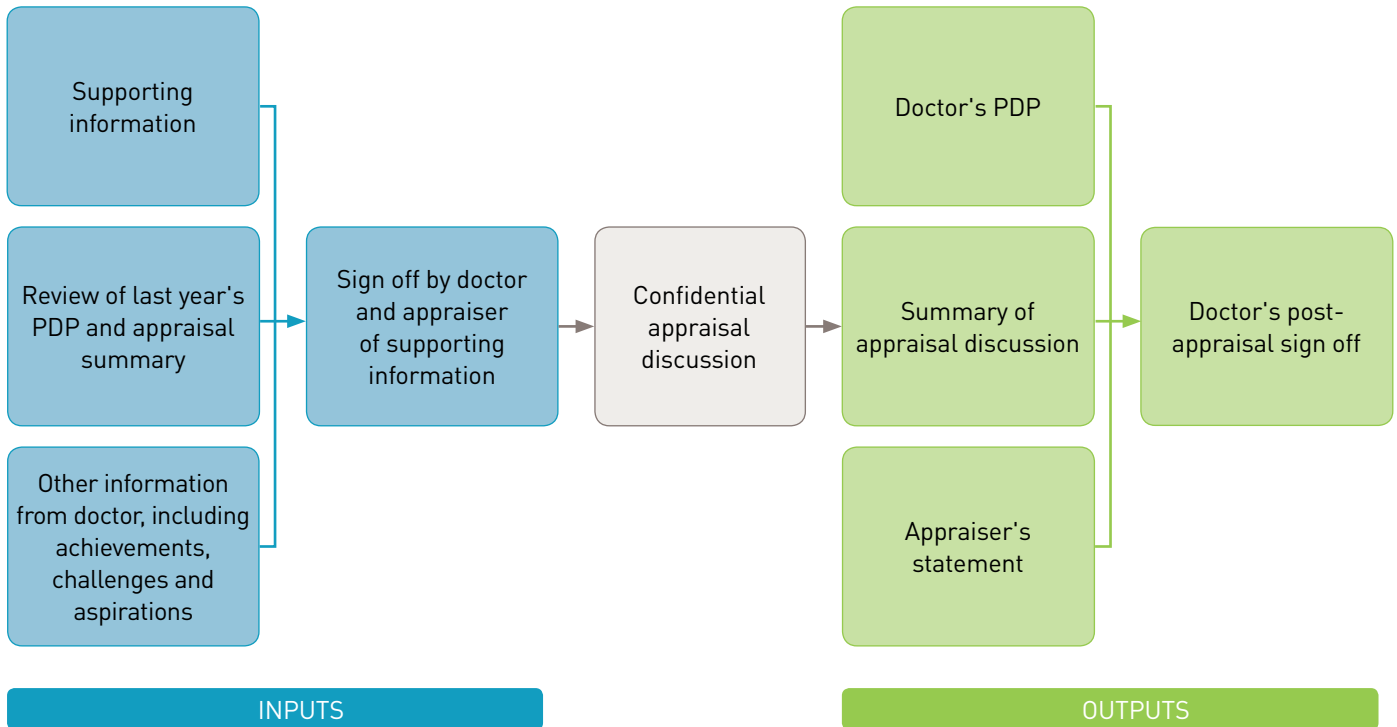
Supporting information

Review of last year's PDP and appraisal summary

Other information from doctor, including achievements, challenges and aspirations

Sign off by doctor and appraiser of supporting information

Confidential appraisal discussion

Doctor's PDP

Summary of appraisal discussion

Appraiser's statement

Doctor's post-appraisal sign off

INPUTS

OUTPUTS